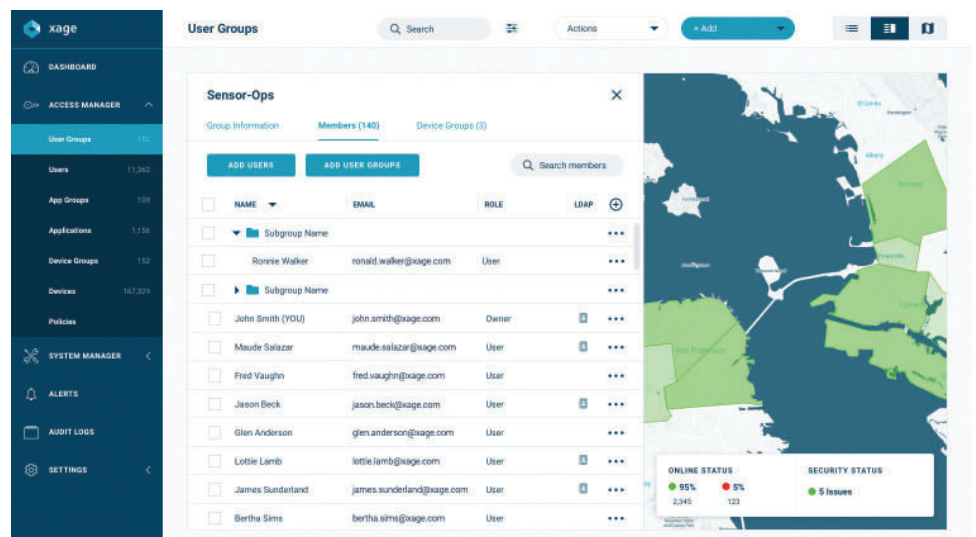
xage

DASHBOARD

ACCESS MANAGER

User Groups 152

Users 11,362

App Groups 109

Applications 1,156

Device Groups 152

Devices 167,329

Policies

SYSTEM MANAGER

ALERTS

AUDIT LOGS

SETTINGS

User Groups

Search

Actions

+ Add

Sensor-Ops

Group Information

Members (140)

Device Groups (3)

ADD USERS

ADD USER GROUPS

Search members

| NAME | EMAIL | ROLE | LDAP | |
|---|---|---|---|---|
| Subgroup Name | | | | ••• |
| Ronnie Walker | ronald.walker@xage.com | User | | ••• |
| Subgroup Name | | | | ••• |
| John Smith (YOU) | john.smith@xage.com | Owner | | ••• |
| Maude Salazar | maude.salazar@xage.com | User | | ••• |
| Fred Vaughn | fred.vaughn@xage.com | User | | ••• |
| Jason Beck | jason.beck@xage.com | User | | ••• |
| Glen Anderson | glen.anderson@xage.com | User | | ••• |
| Lottie Lamb | lottie.lamb@xage.com | User | | ••• |
| James Sunderland | james.sunderland@xage.com | User | | ••• |
| Bertha Sims | bertha.sims@xage.com | User | | ••• |

ONLINE STATUS

95%

2,345

5%

123

SECURITY STATUS

5 Issues